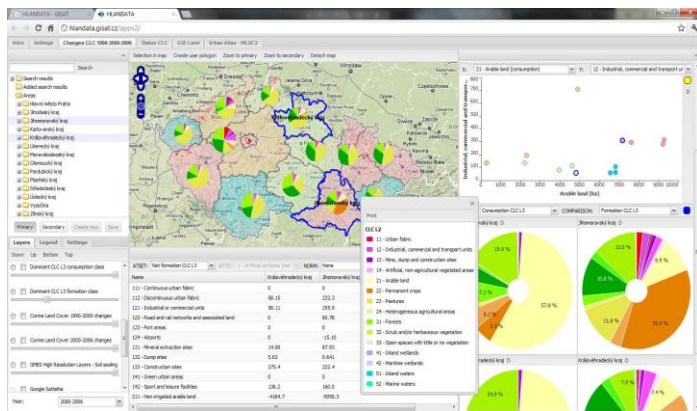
HLANDATA - GISAT | HLANDATA

hlandata.gisat.cz/apps2/

Intro | Settings | Changes CLC 1990-2000-2006 | Status CLC | GSE Land | Urban Atlas - MUSICS

Selection in map | Create user polygon | Zoom to primary | Zoom to secondary | Detach map

Search

Search results
Added search results
Areas
Hlavní město Praha
Jihočeský kraj
Jihomoravský kraj
Karlovarský kraj
Královéhradecký kraj
Liberecký kraj
Moravskoslezský kraj
Olomoucký kraj
Pardubický kraj
Plzeňský kraj
Středočeský kraj
Ústecký kraj
Vysočina
Zlínský kraj

Primary | Secondary | Create new | Save

Layers | Legend | Settings

Down | Up | Bottom | Top

Dominant CLC L3 consumption class
Dominant CLC L3 formation class
Corine Land Cover 1990-2000 changes
Corine Land Cover 2000-2006 changes
GMES High Resolution Layers - Soil sealing
Google Satellite

Year: 2000-2006

Wrocław
Královéhradecký kraj
Jihomoravský kraj

X: 21 - Arable land (consumption) | Y: 12 - Industrial, commercial and transport unit

Industrial, commercial and transport
Arable land [ha]

Consumption CLC L3 | COMPARISON: Formation CLC L3

Jihomoravský kraj

ATTR1: Net formation CLC L3 | ATTR2: | NORM: None

| Name | Královéhradecký kraj | Jihomoravský kraj |
|---|---|---|
| 111 - Continuous urban fabric | 0 | 0 |
| 112 - Discontinuous urban fabric | 86.15 | 232.3 |
| 121 - Industrial or commercial units | 86.11 | 255.9 |
| 122 - Road and rail networks and associated land | 0 | 68.78 |
| 123 - Port areas | 0 | 0 |
| 124 - Airports | 0 | -15.10 |
| 131 - Mineral extraction sites | 14.38 | 87.63 |
| 132 - Dump sites | 5.63 | 0.641 |
| 133 - Construction sites | 275.4 | 222.4 |
| 141 - Green urban areas | 0 | 0 |
| 142 - Sport and leisure facilities | 136.2 | 160.0 |
| 211 - Non-irrigated arable land | -4184.7 | -5950.3 |

Print

CLC L2
11 - Urban fabric
12 - Industrial, commercial and transport units
13 - Mine, dump and construction sites
14 - Artificial, non-agricultural vegetated areas
21 - Arable land
22 - Permanent crops
23 - Pastures
24 - Heterogeneous agricultural areas
31 - Forests
32 - Scrub and/or herbaceous vegetation
33 - Open spaces with little or no vegetation
41 - Inland wetlands
42 - Maritime wetlands
51 - Inland waters
52 - Marine waters

15.9 %
57.8 %
22.5 %
9.9 %
11.8 %
35.5 %
24.8 %
7.9 %
Královéhradecký kraj